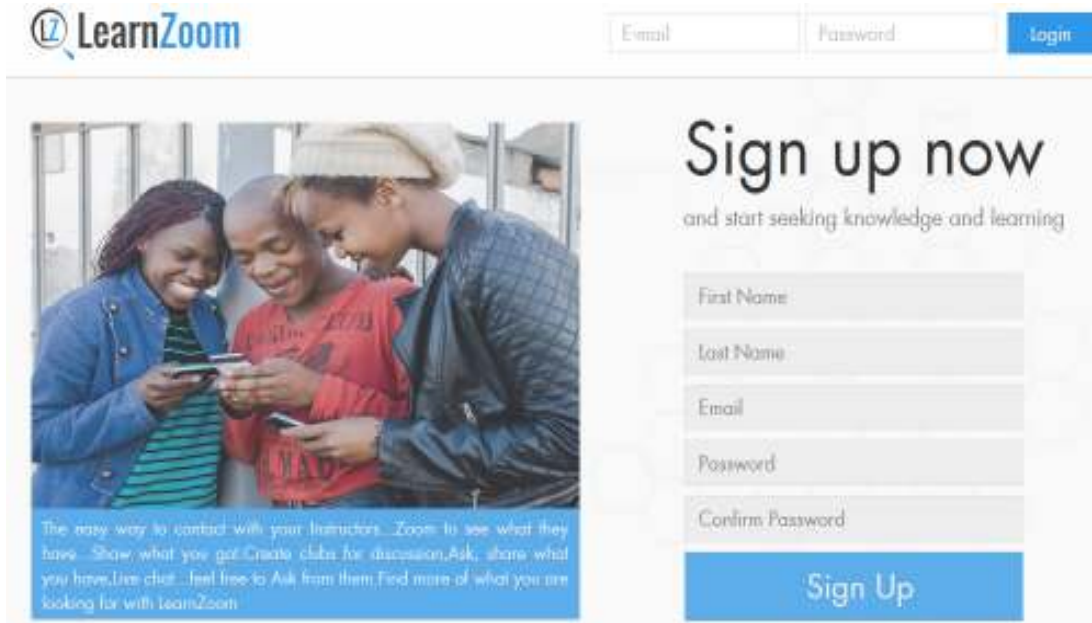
LZ LearnZoom

Email Password Login

The easy way to contact with your Instructors...Zoom to see what they have...Show what you got.Create clubs for discussion,Ask, share what you have,Live chat...feel free to Ask from them.Find more of what you are looking for with LearnZoom

Sign up now

and start seeking knowledge and learning

First Name

Last Name

Email

Password

Confirm Password

Sign Up